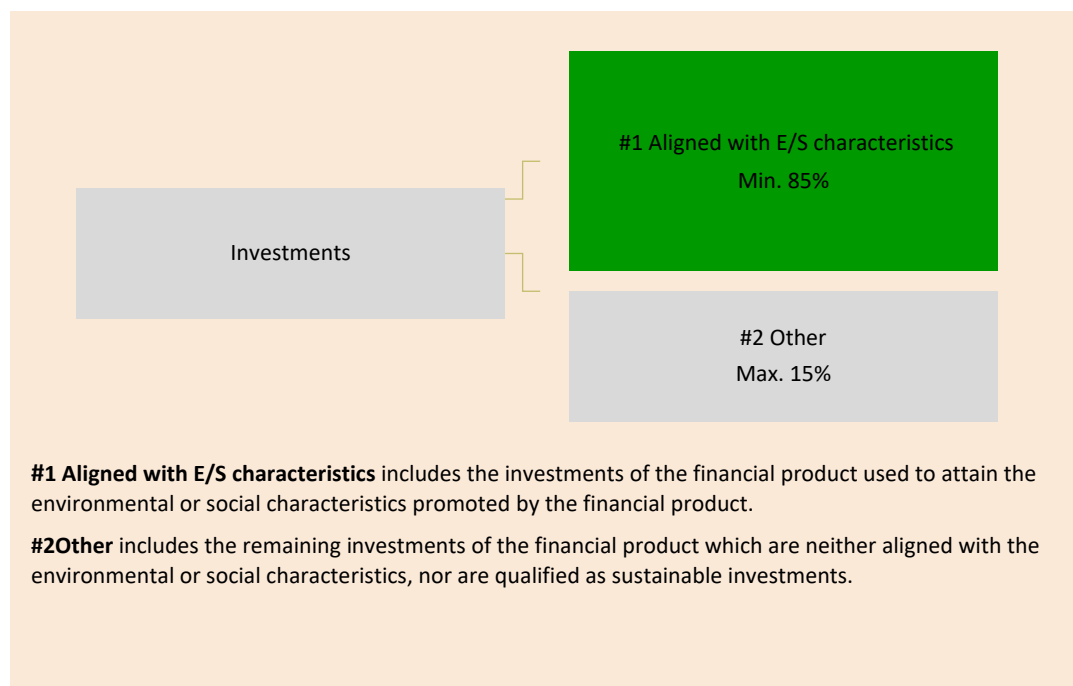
Investments

#1 Aligned with E/S characteristics
Min. 85%

#2 Other
Max. 15%

**#1 Aligned with E/S characteristics** includes the investments of the financial product used to attain the environmental or social characteristics promoted by the financial product.

**#2Other** includes the remaining investments of the financial product which are neither aligned with the environmental or social characteristics, nor are qualified as sustainable investments.